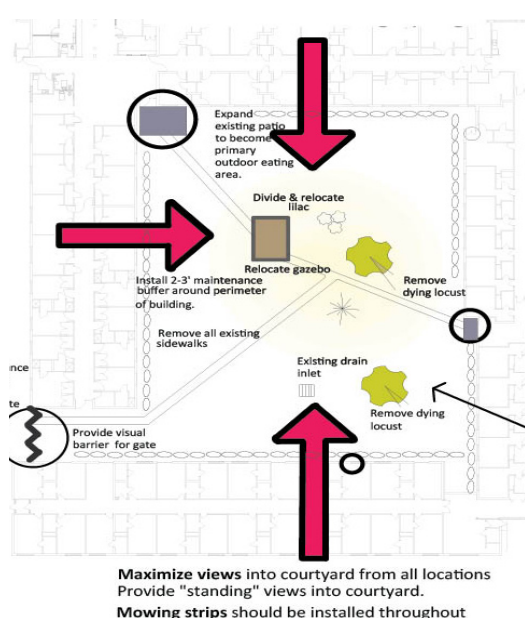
Expand existing patio to become primary outdoor eating area.

Divide & relocate lilac

Relocate gazebo

Remove dying locust

Install 2-3' maintenance buffer around perimeter of building.

Remove all existing sidewalks

Existing drain inlet

Remove dying locust

nce

te

Provide visual barrier for gate

**Maximize views** into courtyard from all locations
Provide "standing" views into courtyard.
**Mowing strips** should be installed throughout